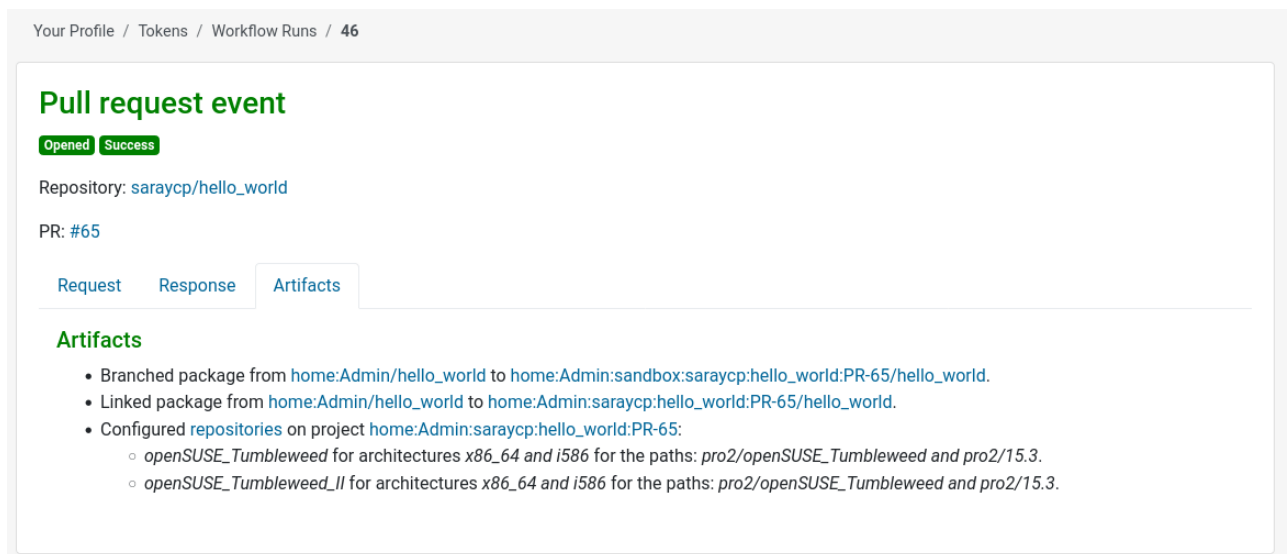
Your Profile / Tokens / Workflow Runs / 46

Pull request event

Opened Success

Repository: saraycp/hello_world

PR: #65

Request Response Artifacts

Artifacts

- Branched package from home:Admin/hello_world to home:Admin:sandbox:saraycp:hello_world:PR-65/hello_world.
- Linked package from home:Admin/hello_world to home:Admin:saraycp:hello_world:PR-65/hello_world.
- Configured repositories on project home:Admin:saraycp:hello_world:PR-65:
  - openSUSE_Tumbleweed for architectures x86_64 and i586 for the paths: pro2/openSUSE_Tumbleweed and pro2/15.3.
  - openSUSE_Tumbleweed_II for architectures x86_64 and i586 for the paths: pro2/openSUSE_Tumbleweed and pro2/15.3.